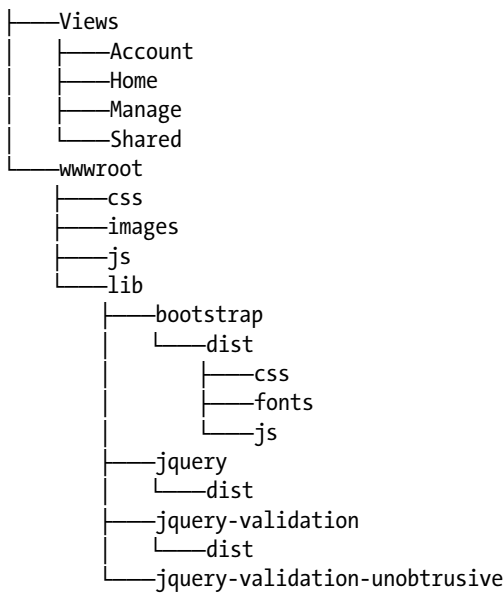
├───Views
│   ├───Account
│   ├───Home
│   ├───Manage
│   └───Shared
└───wwwroot
    ├───css
    ├───images
    ├───js
    └───lib
        ├───bootstrap
        │   └───dist
        │       ├───css
        │       ├───fonts
        │       └───js
        ├───jquery
        │   └───dist
        ├───jquery-validation
        │   └───dist
        └───jquery-validation-unobtrusive